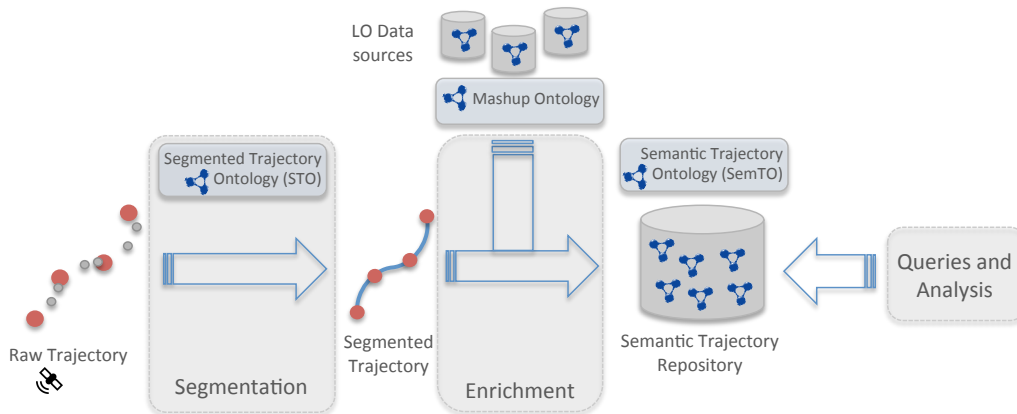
LO Data sources

Mashup Ontology

Segmented Trajectory Ontology (STO)

Semantic Trajectory Ontology (SemTO)

Raw Trajectory

Segmentation

Segmented Trajectory

Enrichment

Semantic Trajectory Repository

Queries and Analysis